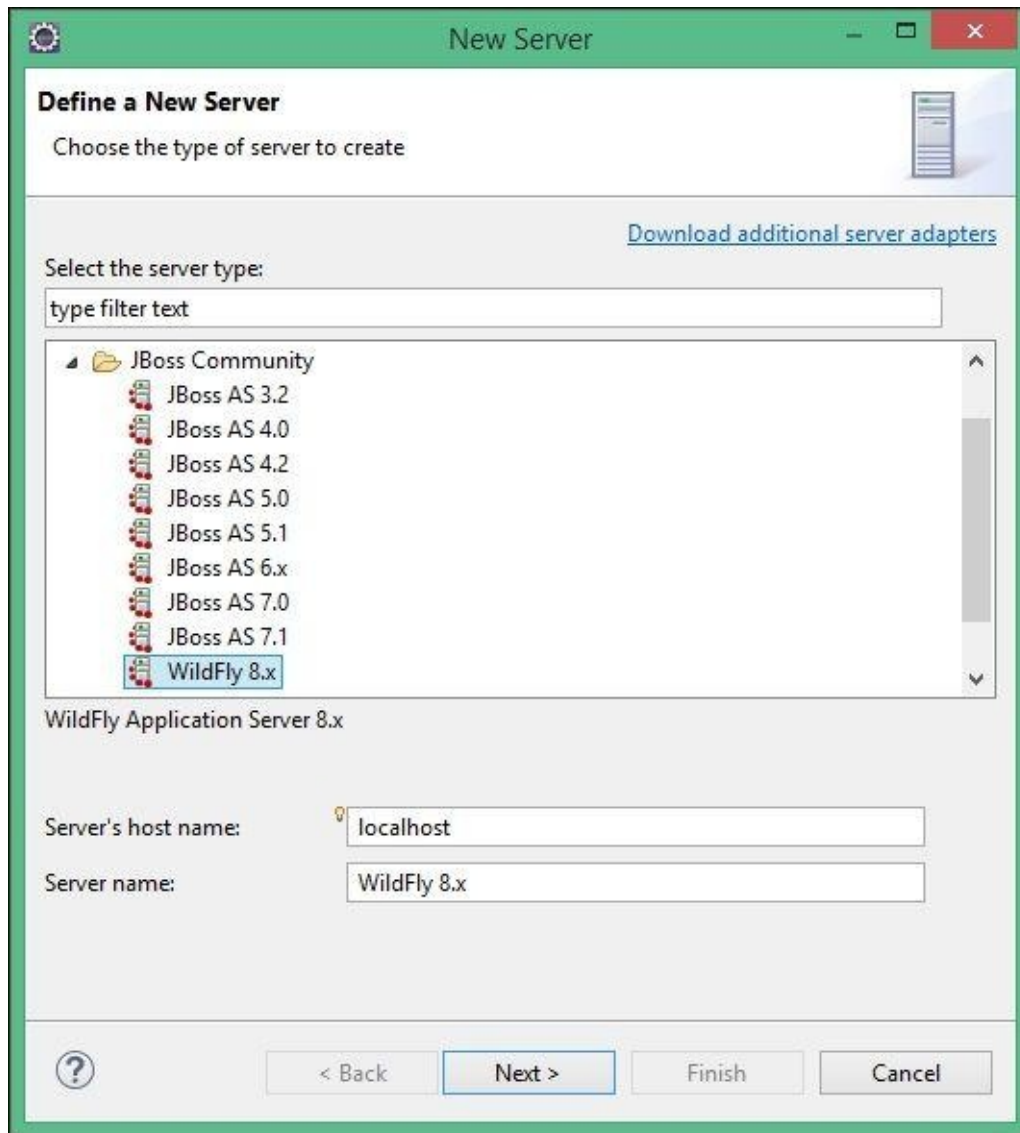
New Server

Define a New Server

Choose the type of server to create

Download additional server adapters

Select the server type:

type filter text

JBoss Community
JBoss AS 3.2
JBoss AS 4.0
JBoss AS 4.2
JBoss AS 5.0
JBoss AS 5.1
JBoss AS 6.x
JBoss AS 7.0
JBoss AS 7.1
WildFly 8.x

WildFly Application Server 8.x

Server's host name: localhost

Server name: WildFly 8.x

< Back Next > Finish Cancel